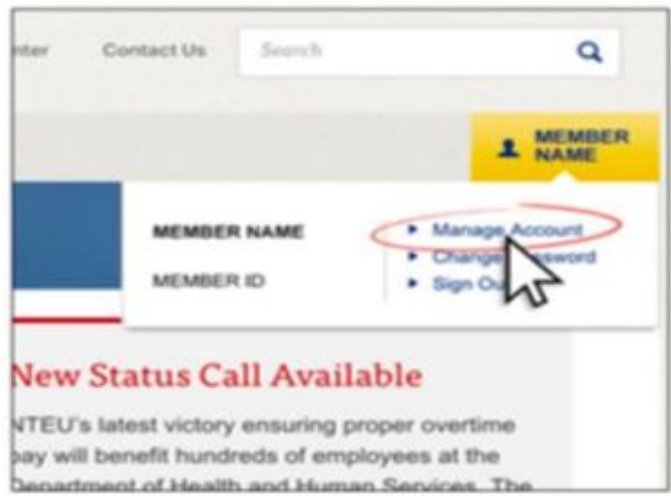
nter Contact Us Search

MEMBER NAME

MEMBER NAME
MEMBER ID

Manage Account
Change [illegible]ssword
Sign Ou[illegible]

New Status Call Available

NTEU's latest victory ensuring proper overtime pay will benefit hundreds of employees at the Department of Health and Human Services. The